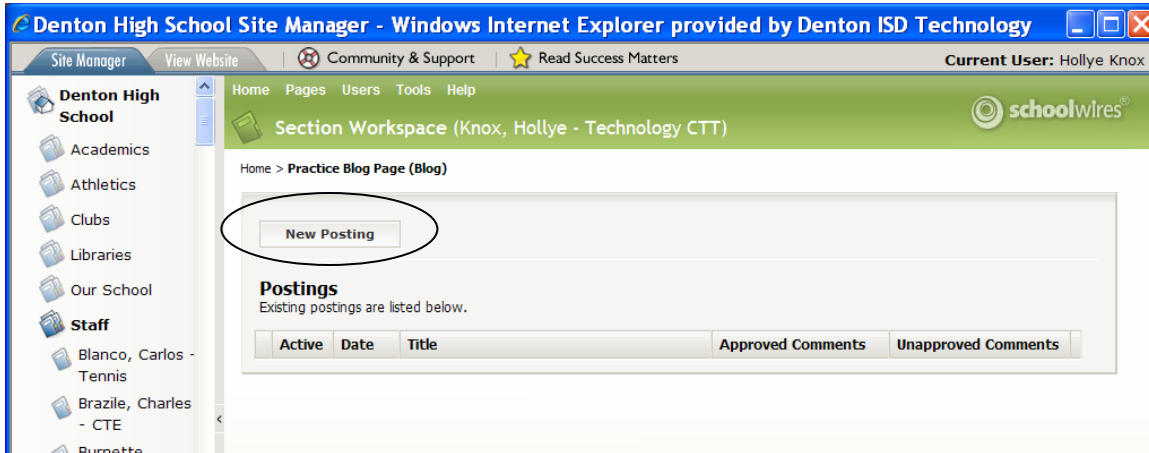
Denton High School Site Manager - Windows Internet Explorer provided by Denton ISD Technology

Site Manager View Website Community & Support Read Success Matters Current User: Hollye Knox

Denton High School
Academics
Athletics
Clubs
Libraries
Our School
Staff
Blanco, Carlos - Tennis
Brazile, Charles - CTE
Burnette

Home Pages Users Tools Help

schoolwires®

Section Workspace (Knox, Hollye - Technology CTT)

Home > Practice Blog Page (Blog)

New Posting

Postings
Existing postings are listed below.

| | Active | Date | Title | Approved Comments | Unapproved Comments |
|---|---|---|---|---|---|